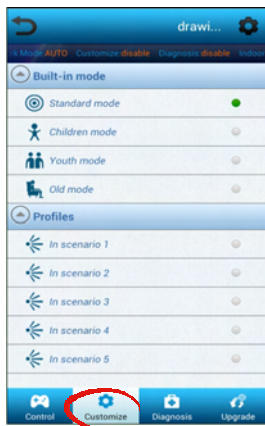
drawi...

< Mode AUTO Customize disable Diagnosis disable Indoo

Built-in mode

Standard mode

Children mode

Youth mode

Old mode

Profiles

In scenario 1

In scenario 2

In scenario 3

In scenario 4

In scenario 5

Control
Customize
Diagnosis
Upgrade